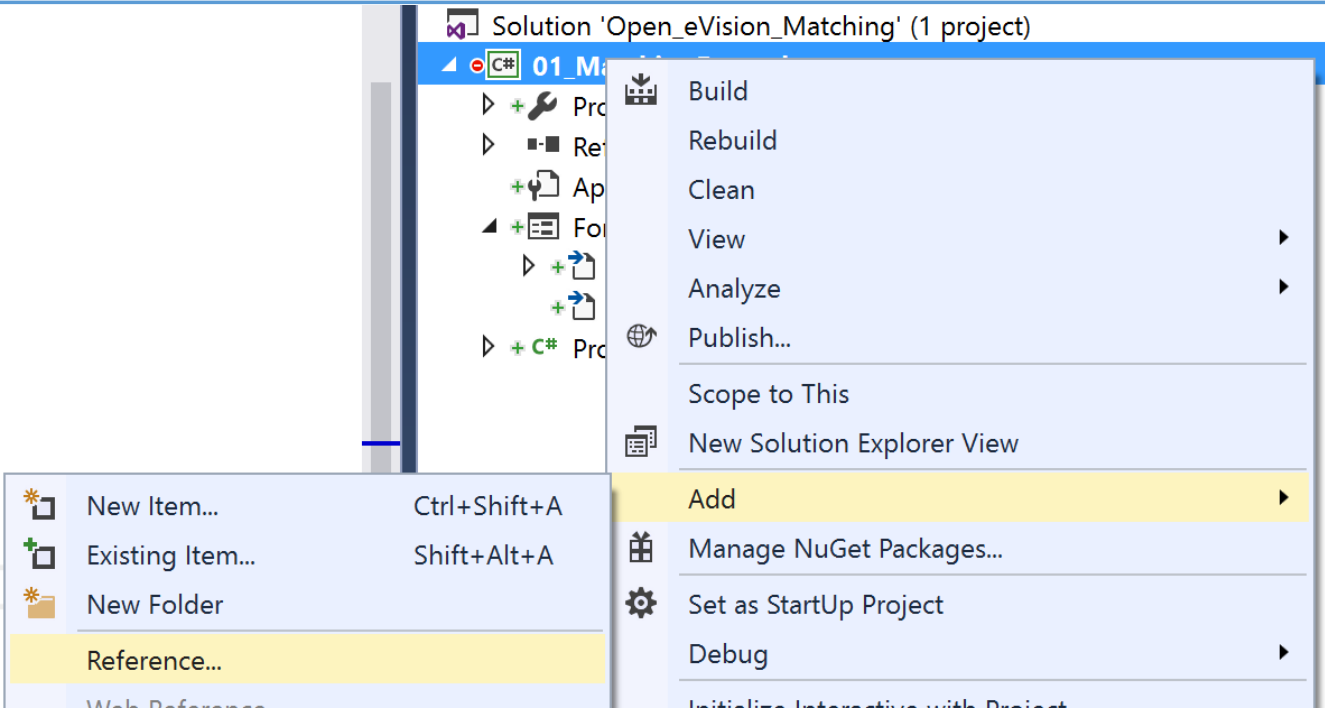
Solution 'Open_eVision_Matching' (1 project)

01_Ma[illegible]

Pro

Ref

Ap

For

Pro

Build

Rebuild

Clean

View

Analyze

Publish...

Scope to This

New Solution Explorer View

Add

Manage NuGet Packages...

Set as StartUp Project

Debug

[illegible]

New Item... Ctrl+Shift+A

Existing Item... Shift+Alt+A

New Folder

Reference...

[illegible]